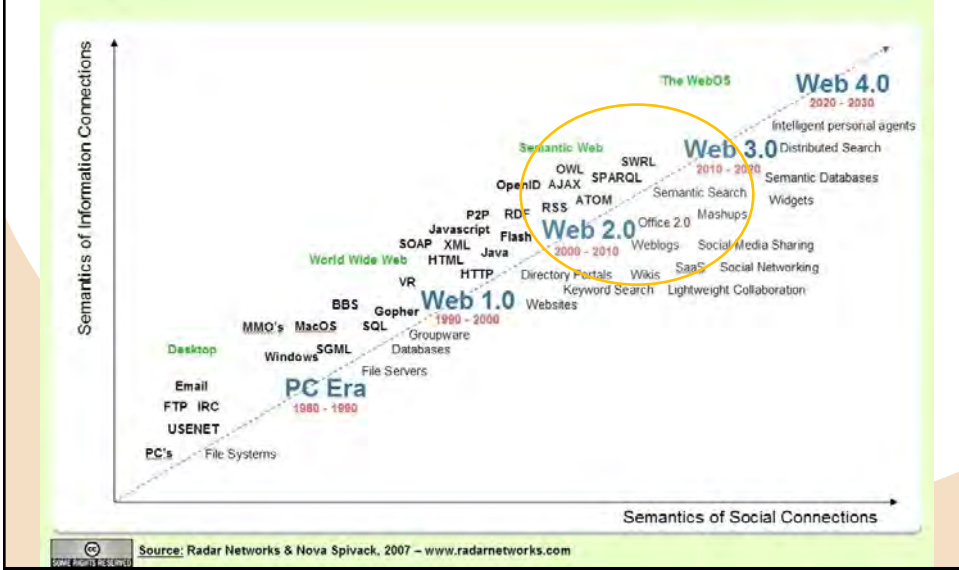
Semantics of Information Connections

The WebOS
Web 4.0
2020 - 2030
Intelligent personal agents

Semantic Web
SWRL
OWL
SPARQL
AJAX
OpenID
ATOM
RSS
RDF
Web 3.0
2010 - 2020
Distributed Search
Semantic Databases
Semantic Search
Widgets
Mashups
Office 2.0
Web 2.0
2000 - 2010
Weblogs
Social Media Sharing
SaaS
Social Networking
Wikis
Lightweight Collaboration
Directory Portals
Keyword Search

P2P
Javascript
Flash
SOAP
XML
Java
HTML
HTTP
World Wide Web
VR
Websites
BBS
Gopher
Web 1.0
1990 - 2000
MMO's
MacOS
SQL
Groupware
Desktop
Windows
SGML
Databases
File Servers
Email
PC Era
1980 - 1990
FTP
IRC
USENET
PC's
File Systems

Semantics of Social Connections

SOME RIGHTS RESERVED
Source: Radar Networks & Nova Spivack, 2007 – www.radarnetworks.com